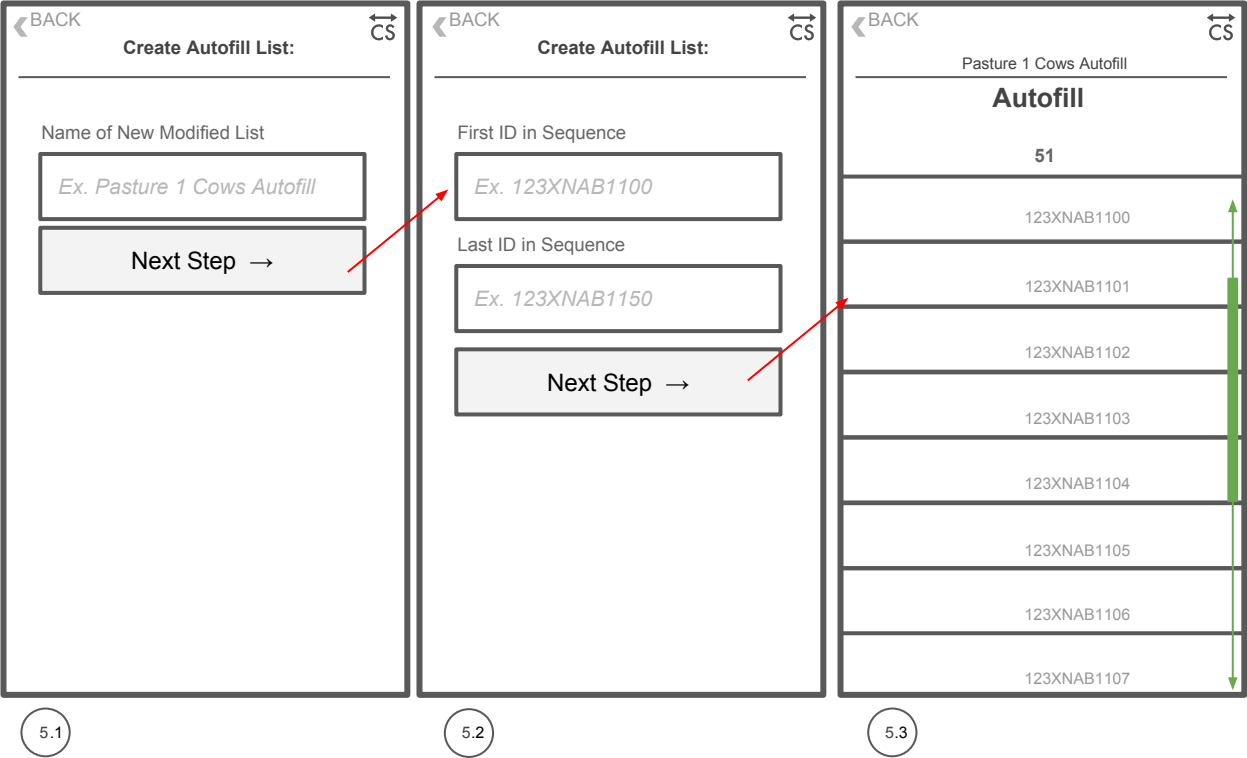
BACK
CS
Create Autofill List:

Name of New Modified List

Ex. Pasture 1 Cows Autofill

Next Step →

5.1

BACK
CS
Create Autofill List:

First ID in Sequence

Ex. 123XNAB1100

Last ID in Sequence

Ex. 123XNAB1150

Next Step →

5.2

BACK
CS
Pasture 1 Cows Autofill

Autofill

51

123XNAB1100

123XNAB1101

123XNAB1102

123XNAB1103

123XNAB1104

123XNAB1105

123XNAB1106

123XNAB1107

5.3